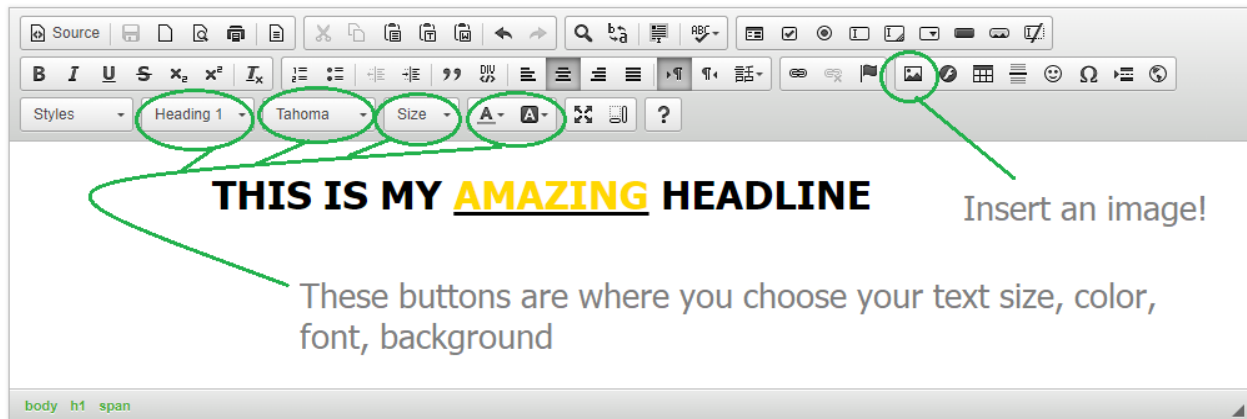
Source

B I U S $x_2$ $x^2$ $I_x$ 99 DIV

Styles Heading 1 Tahoma Size A A ?

THIS IS MY AMAZING HEADLINE

Insert an image!

These buttons are where you choose your text size, color, font, background

body h1 span